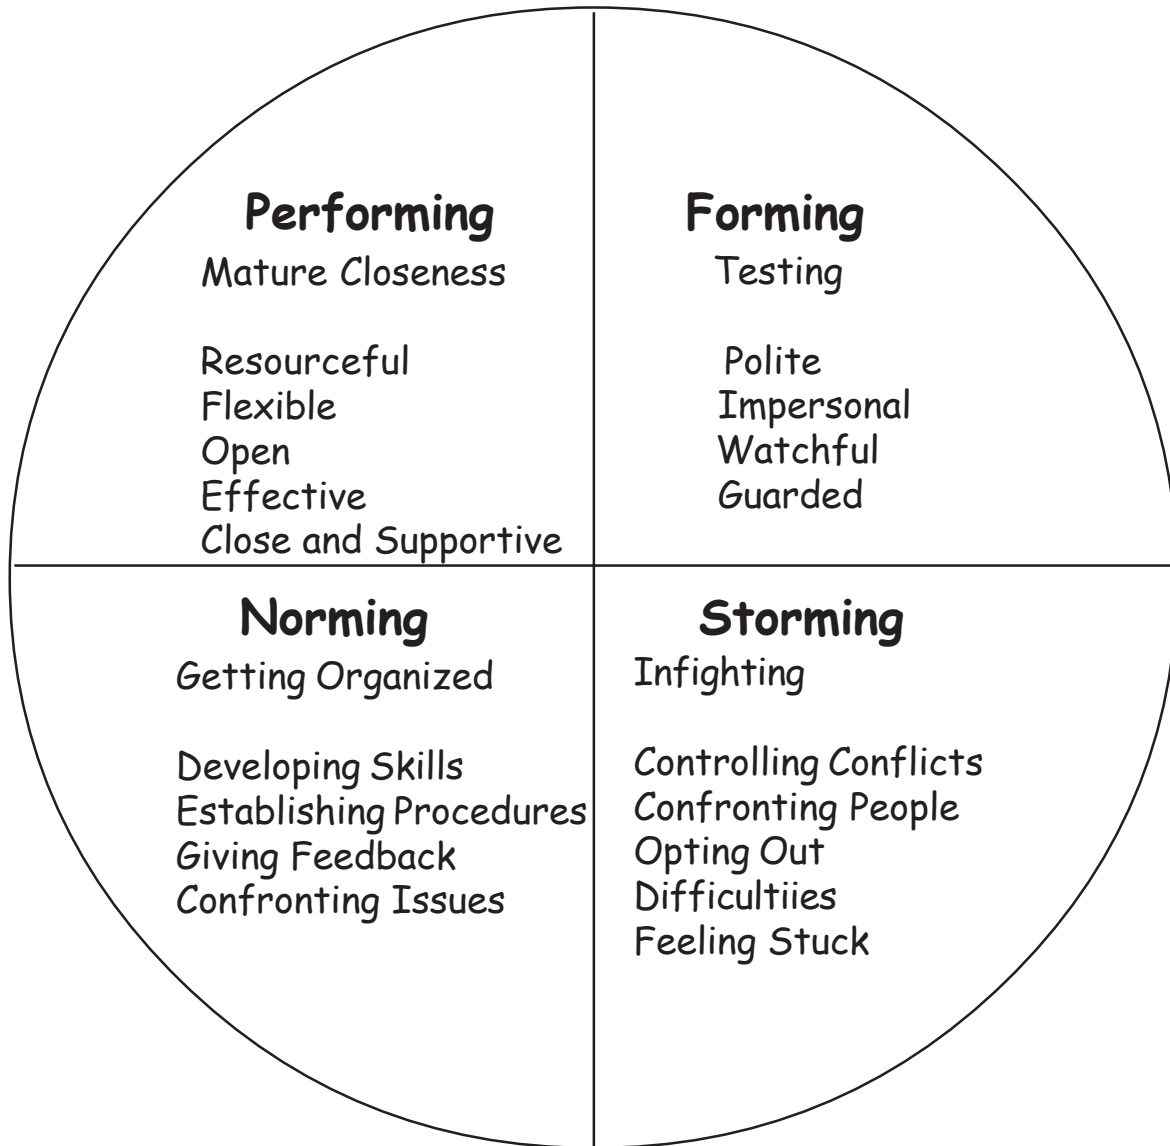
Performing
Mature Closeness

Resourceful
Flexible
Open
Effective
Close and Supportive

Forming
Testing

Polite
Impersonal
Watchful
Guarded

Norming
Getting Organized

Developing Skills
Establishing Procedures
Giving Feedback
Confronting Issues

Storming
Infighting

Controlling Conflicts
Confronting People
Opting Out
Difficultiies
Feeling Stuck